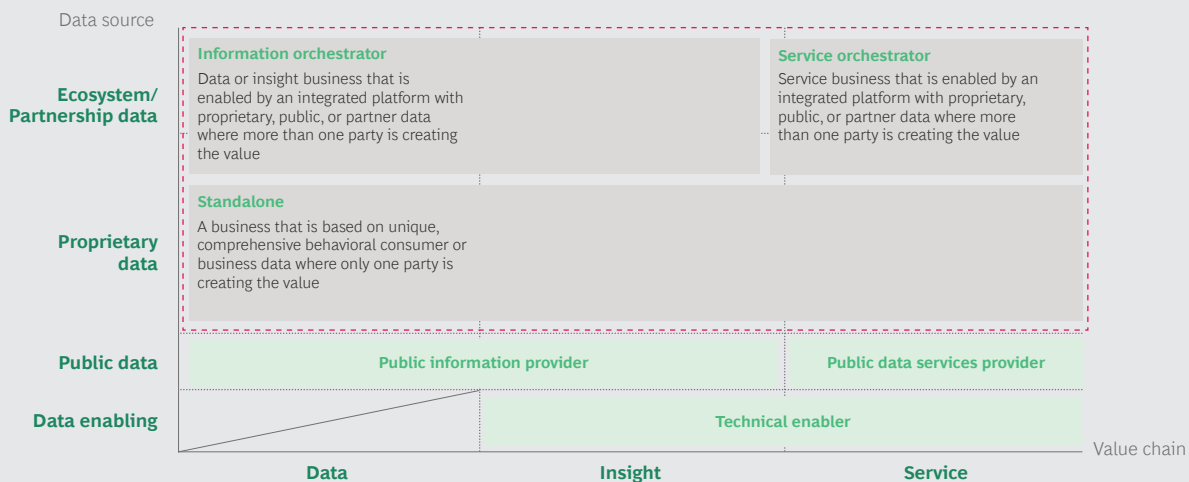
Data source

Ecosystem/ Partnership data

Information orchestrator

Data or insight business that is enabled by an integrated platform with proprietary, public, or partner data where more than one party is creating the value

Service orchestrator

Service business that is enabled by an integrated platform with proprietary, public, or partner data where more than one party is creating the value

Proprietary data

Standalone

A business that is based on unique, comprehensive behavioral consumer or business data where only one party is creating the value

Public data

Public information provider

Public data services provider

Data enabling

Technical enabler

Value chain

Data

Insight

Service